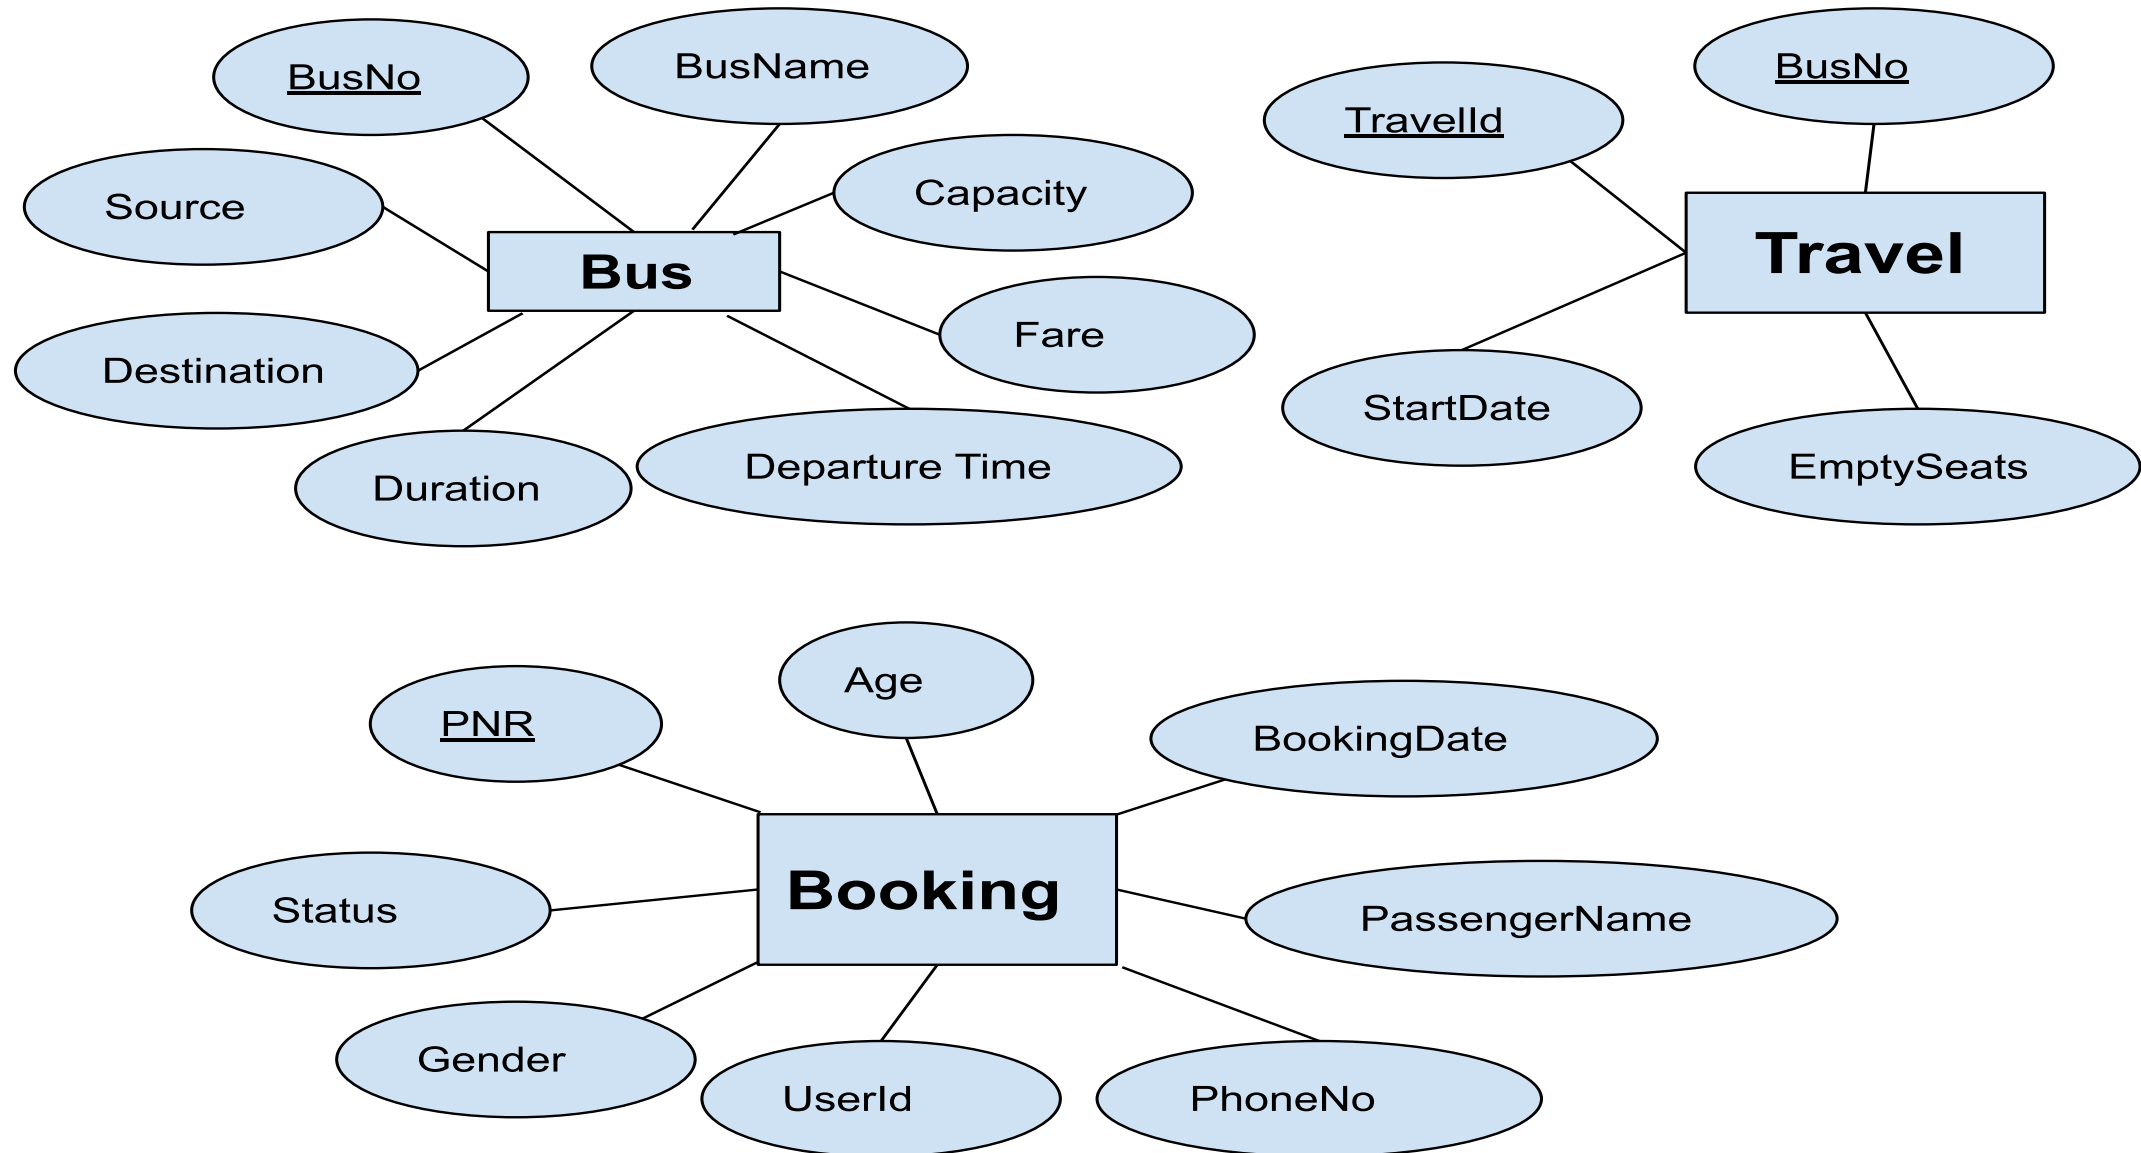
BusNo

BusName

Source

Capacity

Bus

Fare

Destination

Duration

Departure Time

TravelId

BusNo

Travel

StartDate

EmptySeats

PNR

Age

BookingDate

Status

Booking

PassengerName

Gender

UserId

PhoneNo